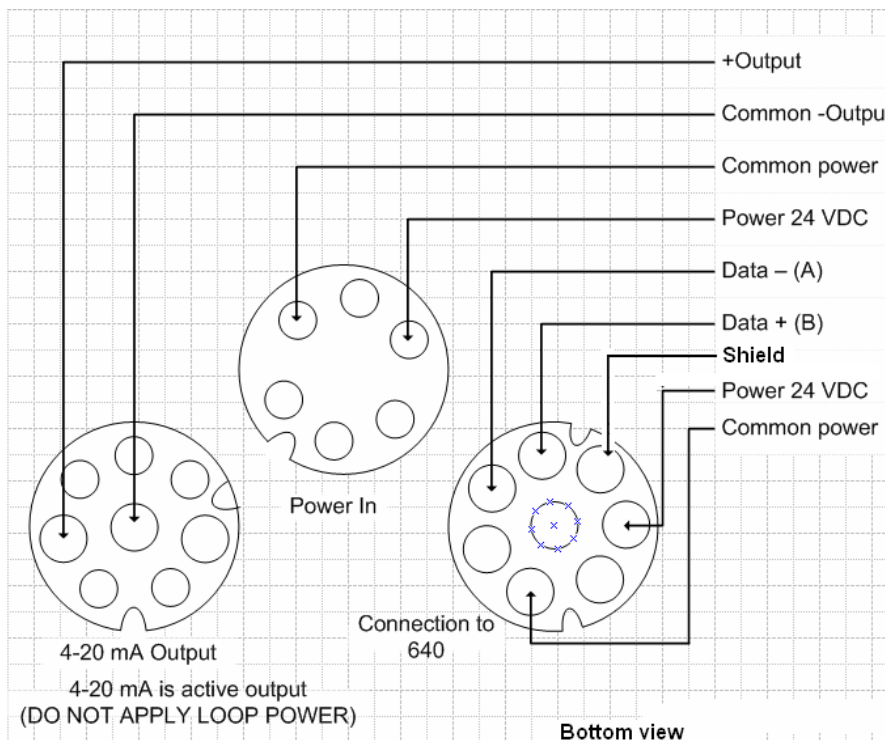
+Output

Common -Outpu

Common power

Power 24 VDC

Data – (A)

Data + (B)

Shield

Power 24 VDC

Common power

Power In

4-20 mA Output

Connection to 640

4-20 mA is active output (DO NOT APPLY LOOP POWER)

Bottom view